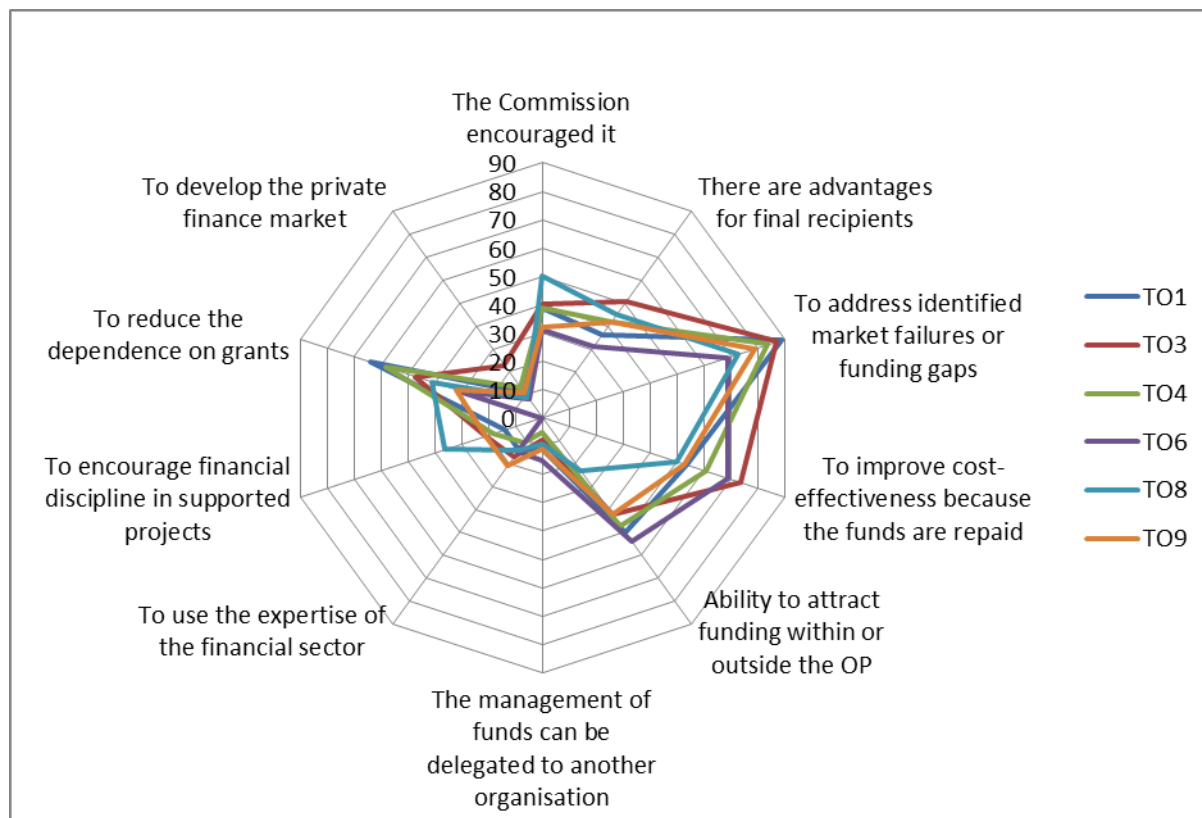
The Commission encouraged it

90
80
70
60
50
40
30
20
10
0

There are advantages for final recipients

To address identified market failures or funding gaps

To improve cost-effectiveness because the funds are repaid

Ability to attract funding within or outside the OP

The management of funds can be delegated to another organisation

To use the expertise of the financial sector

To encourage financial discipline in supported projects

To reduce the dependence on grants

To develop the private finance market

TO1
TO3
TO4
TO6
TO8
TO9